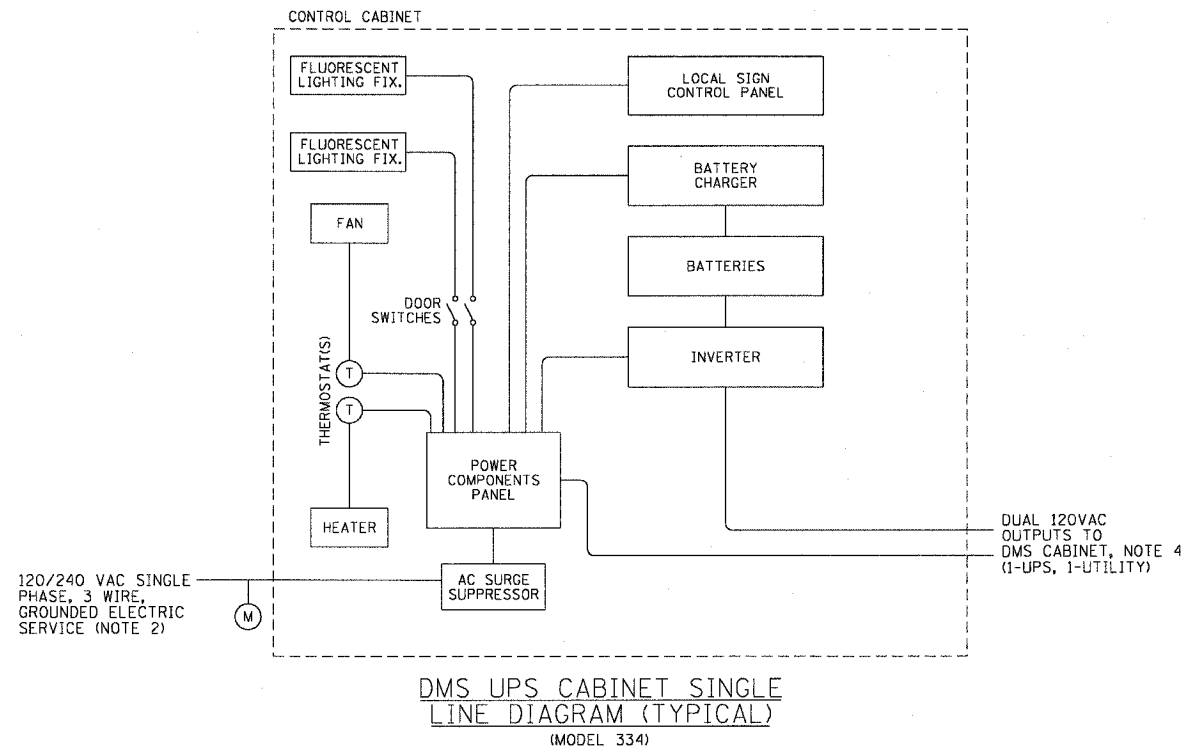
CONTROL CABINET

FLUORESCENT LIGHTING FIX.

FLUORESCENT LIGHTING FIX.

LOCAL SIGN CONTROL PANEL

BATTERY CHARGER

FAN

BATTERIES

DOOR SWITCHES

INVERTER

THERMOSTAT(S)

T

T

POWER COMPONENTS PANEL

HEATER

DUAL 120VAC OUTPUTS TO DMS CABINET, NOTE 4 (1-UPS, 1-UTILITY)

120/240 VAC SINGLE PHASE, 3 WIRE, GROUNDED ELECTRIC SERVICE (NOTE 2)

M

AC SURGE SUPPRESSOR

DMS UPS CABINET SINGLE LINE DIAGRAM (TYPICAL)

(MODEL 334)